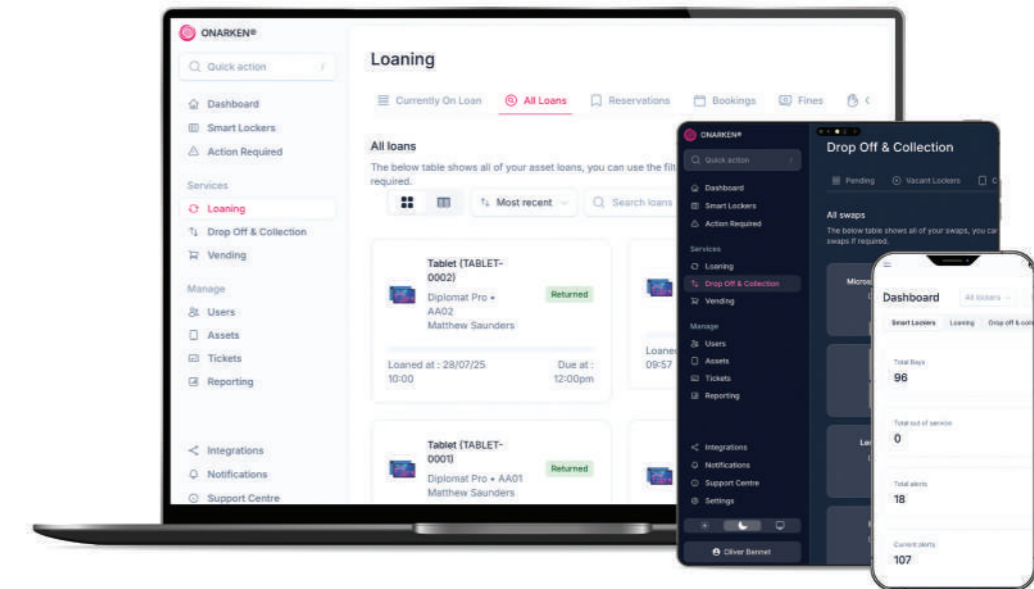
ONARKEN®

Quick action

Dashboard
Smart Lockers
Action Required

Services
Loaning
Drop Off & Collection
Vending

Manage
Users
Assets
Tickets
Reporting

Integrations
Notifications
Support Centre

Loaning

Currently On Loan
All Loans
Reservations
Bookings
Fines

All loans

The below table shows all of your asset loans, you can use the filt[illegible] required.

Most recent
Search loans

Tablet (TABLET-0002)
Diplomat Pro • AA02
Matthew Saunders
Returned
Loaned at : 28/07/25 10:00
Due at : 12:00pm

Loane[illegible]
09:57

Tablet (TABLET-0001)
Diplomat Pro • AA01
Matthew Saunders
Returned

ONARKEN®

Quick action

Dashboard
Smart Lockers
Action Required

Services
Loaning
Drop Off & Collection
Vending

Manage
Users
Assets
Tickets
Reporting

Integrations
Notifications
Support Centre
Settings

Oliver Bennet

Drop Off & Collection

Pending
Vacant Lockers

All swaps

The below table shows all of your swaps, you ca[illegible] swaps if required.

Micros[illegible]

Le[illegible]

Dashboard
All lockers

Smart Lockers
Loaning
Drop off & coll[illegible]

Total Bays
96

Total out of service
0

Total alerts
18

Current alerts
107